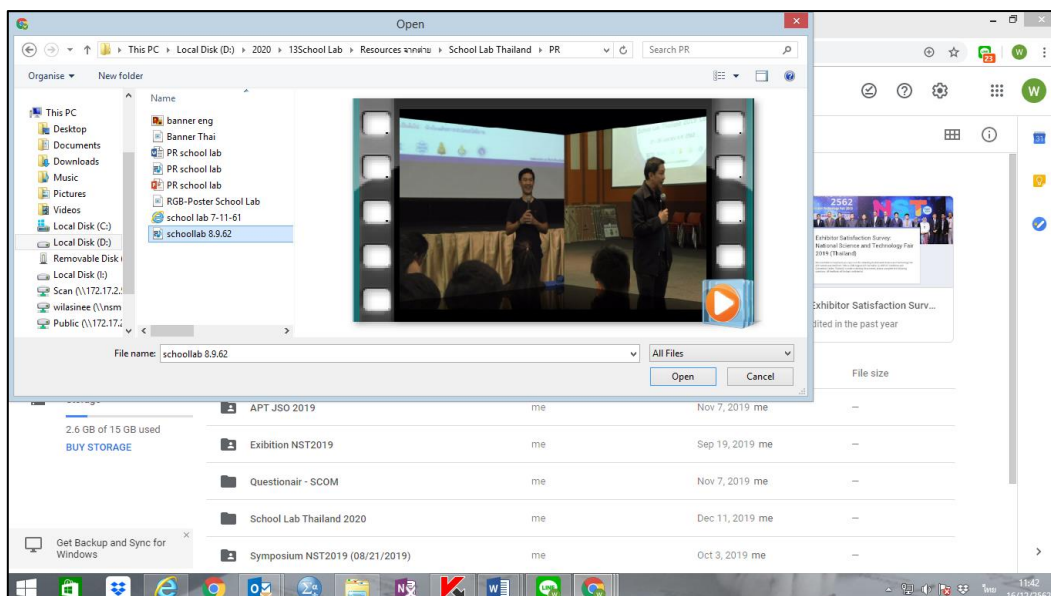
Open

This PC › Local Disk (D:) › 2020 › 13School Lab › Resources จากฝ่าย › School Lab Thailand › PR

Search PR

Organise ▾ New folder

This PC
Desktop
Documents
Downloads
Music
Pictures
Videos
Local Disk (C:)
Local Disk (D:)
Removable Disk (
Local Disk (I:)
Scan (\\172.17.2.
wilasinee (\\nsm
Public (\\172.17.

Name
banner eng
Banner Thai
PR school lab
PR school lab
PR school lab
RGB-Poster School Lab
school lab 7-11-61
schoollab 8.9.62

File name: schoollab 8.9.62
All Files
Open
Cancel

2562

Exhibitor Satisfaction Survey National Science and Technology Fair 2019 (Thailand)

Exhibitor Satisfaction Surv...
dited in the past year

File size

2.6 GB of 15 GB used
BUY STORAGE

| | | | |
|---|---|---|---|
| APT JSO 2019 | me | Nov 7, 2019 me | — |
| Exibition NST2019 | me | Sep 19, 2019 me | — |
| Questionair - SCOM | me | Nov 7, 2019 me | — |
| School Lab Thailand 2020 | me | Dec 11, 2019 me | — |
| Symposium NST2019 (08/21/2019) | me | Oct 3, 2019 me | — |

Get Backup and Sync for Windows

W

11:42